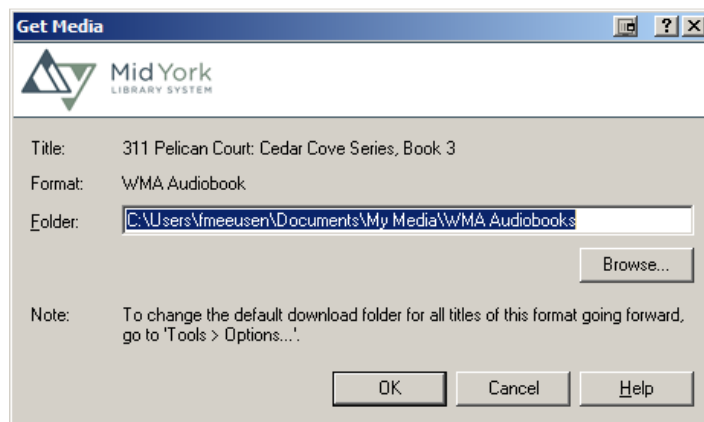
Get Media

?

Mid York
LIBRARY SYSTEM

Title: 311 Pelican Court: Cedar Cove Series, Book 3

Format: WMA Audiobook

Folder: C:\Users\fmeeusen\Documents\My Media\WMA Audiobooks

Browse...

Note: To change the default download folder for all titles of this format going forward, go to 'Tools > Options...'.

OK

Cancel

Help